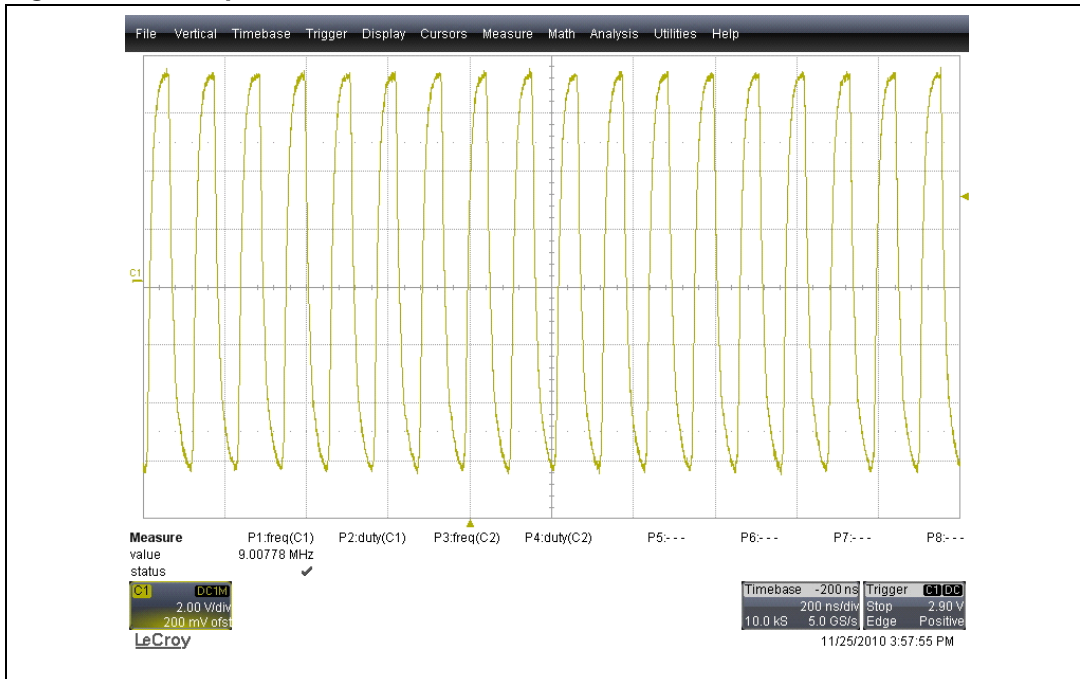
File Vertical Timebase Trigger Display Cursors Measure Math Analysis Utilities Help

C1

| Measure | P1:freq(C1) | P2:duty(C1) | P3:freq(C2) | P4:duty(C2) | P5:- - - | P6:- - - | P7:- - - | P8:- - - |
|---|---|---|---|---|---|---|---|---|
| value | 9.00778 MHz | | | | | | | |
| status | ✔ | | | | | | | |

C1 DC1M
2.00 V/div
200 mV ofst

LeCroy

Timebase -200 ns
200 ns/div
10.0 kS 5.0 GS/s

Trigger C1 DC
Stop 2.90 V
Edge Positive

11/25/2010 3:57:55 PM